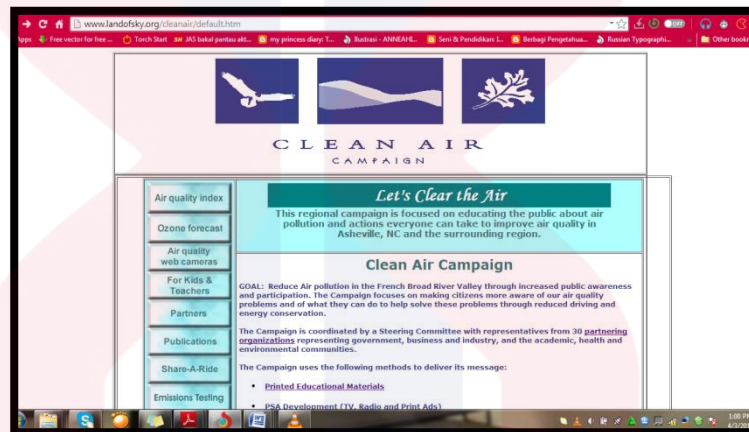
www.landofsky.org/cleanair/default.htm

OFF

Apps Free vector for free ... Torch Start JAS bakal pantau akt... my princess diary: T... Ilustrasi - ANNEAHL... Seni & Pendidikan: L... Berbagi Pengetahua... Russian Typographi... Other books

CLEAN AIR
CAMPAIGN

Air quality index
Ozone forecast
Air quality web cameras
For Kids & Teachers
Partners
Publications
Share-A-Ride
Emissions Testing

Let's Clear the Air

This regional campaign is focused on educating the public about air pollution and actions everyone can take to improve air quality in Asheville, NC and the surrounding region.

Clean Air Campaign

GOAL: Reduce Air pollution in the French Broad River Valley through increased public awareness and participation. The Campaign focuses on making citizens more aware of our air quality problems and of what they can do to help solve these problems through reduced driving and energy conservation.

The Campaign is coordinated by a Steering Committee with representatives from 30 partnering organizations representing government, business and industry, and the academic, health and environmental communities.

The Campaign uses the following methods to deliver its message:

• Printed Educational Materials

• PSA Development (TV, Radio and Print Ads)

1:00 PM
4/3/20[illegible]